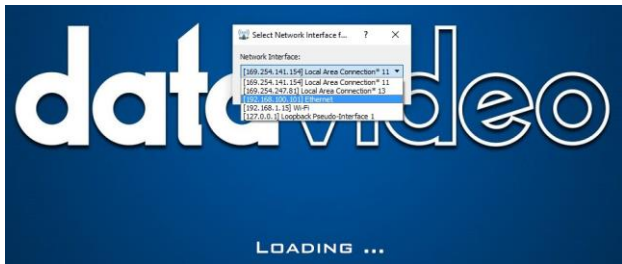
datavideo

Select Network Interface f... ? ✕

Network Interface:

[169.254.141.154] Local Area Connection* 11

[169.254.141.154] Local Area Connection* 11
[169.254.247.81] Local Area Connection* 13
[192.168.100.101] Ethernet
[192.168.1.15] Wi-Fi
[127.0.0.1] Loopback Pseudo-Interface 1

LOADING ...